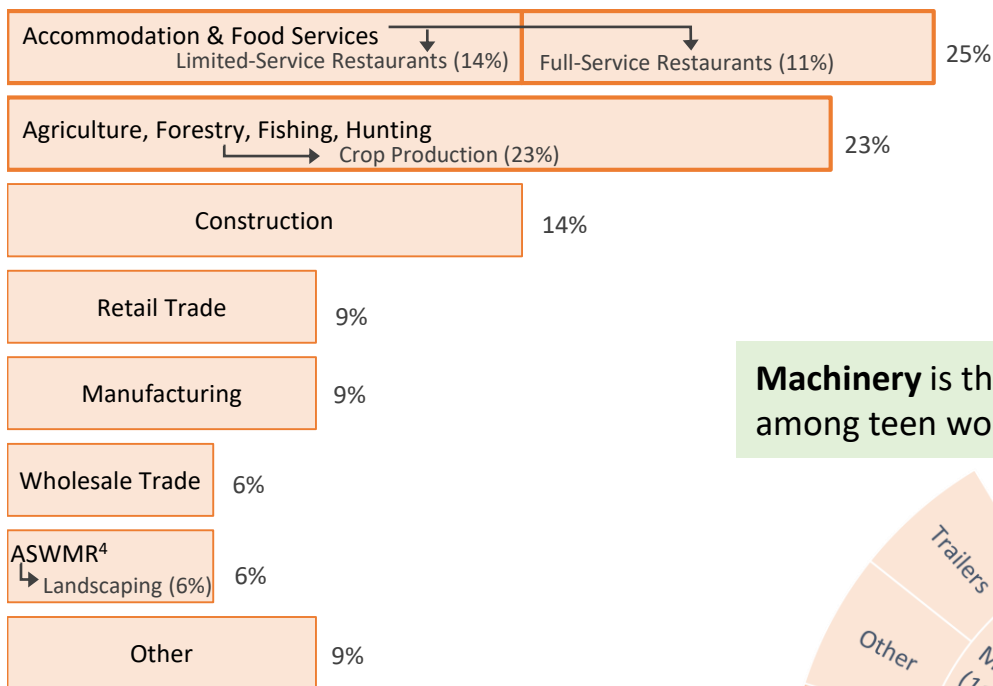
Accommodation & Food Services
Limited-Service Restaurants (14%) Full-Service Restaurants (11%) 25%

Agriculture, Forestry, Fishing, Hunting
Crop Production (23%) 23%

Construction 14%

Retail Trade 9%

Manufacturing 9%

Wholesale Trade 6%

ASWMR$^4$
Landscaping (6%) 6%

Other 9%

**Machinery** is th
among teen wo

Trailers

Other

M
(1